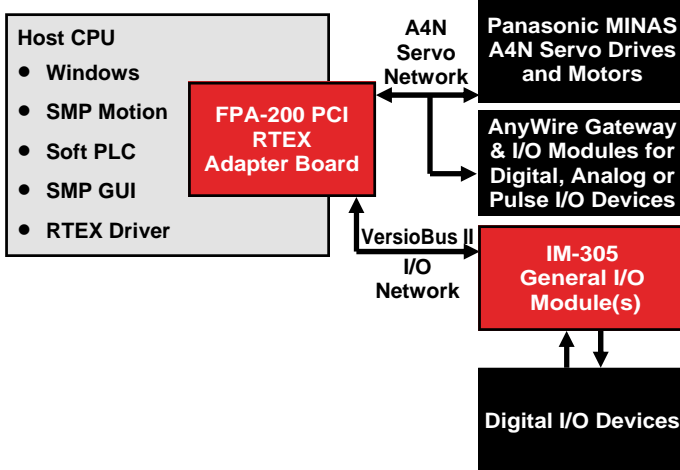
Host CPU
- Windows
- SMP Motion
- Soft PLC
- SMP GUI
- RTEX Driver

FPA-200 PCI RTEX Adapter Board

A4N Servo Network

Panasonic MINAS A4N Servo Drives and Motors

AnyWire Gateway & I/O Modules for Digital, Analog or Pulse I/O Devices

VersioBus II I/O Network

IM-305 General I/O Module(s)

Digital I/O Devices